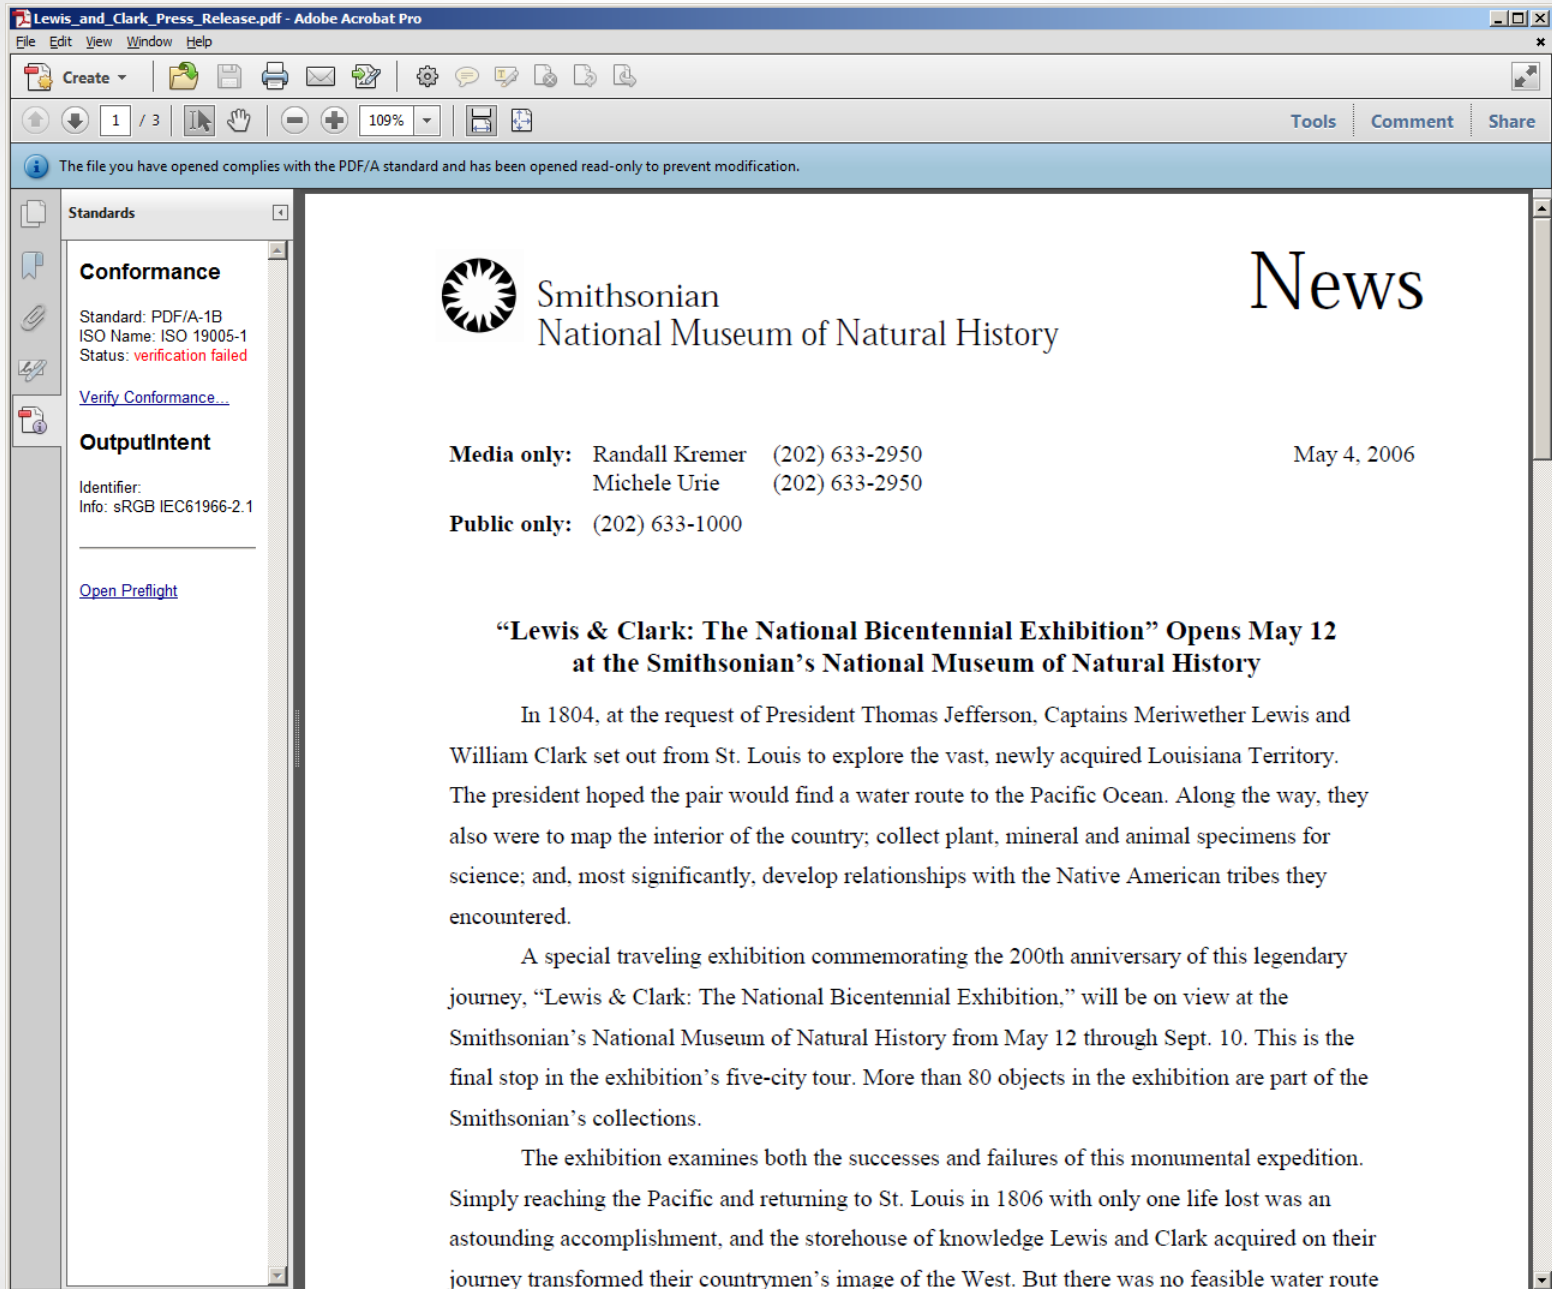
Lewis_and_Clark_Press_Release.pdf - Adobe Acrobat Pro

File Edit View Window Help

Create

1 / 3

109%

Tools Comment Share

The file you have opened complies with the PDF/A standard and has been opened read-only to prevent modification.

Standards

Conformance

Standard: PDF/A-1B
ISO Name: ISO 19005-1
Status: verification failed

Verify Conformance...

OutputIntent

Identifier:
Info: sRGB IEC61966-2.1

Open Preflight

Smithsonian
National Museum of Natural History

News

**Media only:** Randall Kremer (202) 633-2950
Michele Urie (202) 633-2950

May 4, 2006

**Public only:** (202) 633-1000

**“Lewis & Clark: The National Bicentennial Exhibition” Opens May 12 at the Smithsonian’s National Museum of Natural History**

In 1804, at the request of President Thomas Jefferson, Captains Meriwether Lewis and William Clark set out from St. Louis to explore the vast, newly acquired Louisiana Territory. The president hoped the pair would find a water route to the Pacific Ocean. Along the way, they also were to map the interior of the country; collect plant, mineral and animal specimens for science; and, most significantly, develop relationships with the Native American tribes they encountered.

A special traveling exhibition commemorating the 200th anniversary of this legendary journey, “Lewis & Clark: The National Bicentennial Exhibition,” will be on view at the Smithsonian’s National Museum of Natural History from May 12 through Sept. 10. This is the final stop in the exhibition’s five-city tour. More than 80 objects in the exhibition are part of the Smithsonian’s collections.

The exhibition examines both the successes and failures of this monumental expedition. Simply reaching the Pacific and returning to St. Louis in 1806 with only one life lost was an astounding accomplishment, and the storehouse of knowledge Lewis and Clark acquired on their journey transformed their countrymen’s image of the West. But there was no feasible water route